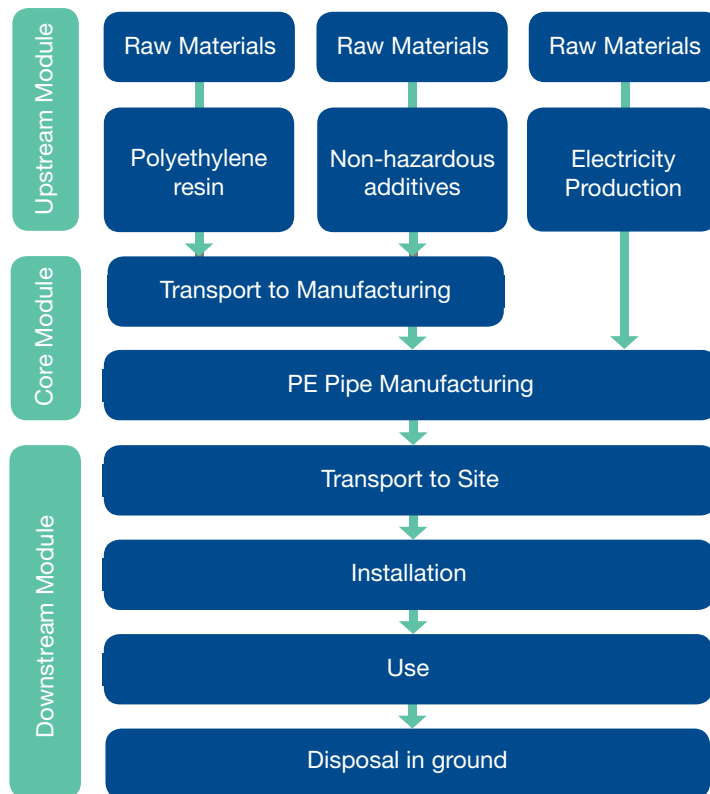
Upstream Module

Raw Materials

Raw Materials

Raw Materials

Polyethylene resin

Non-hazardous additives

Electricity Production

Core Module

Transport to Manufacturing

PE Pipe Manufacturing

Downstream Module

Transport to Site

Installation

Use

Disposal in ground